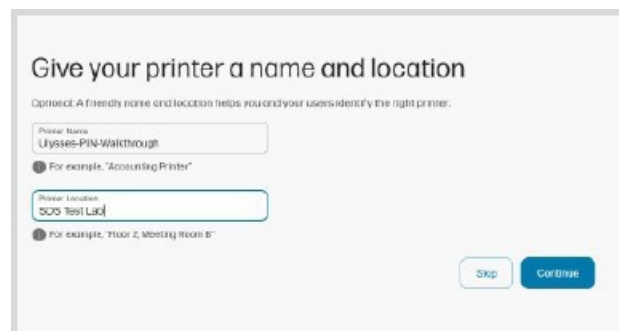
Give your printer a name and location

Optional: A friendly name and location helps you and your users identify the right printer.

Printer Name
Ulysses-PIN-Walkthrough

For example, "Accounting Printer"

Printer Location
SOS Test Lab

For example, "Floor 2, Meeting Room B"

Skip

Continue